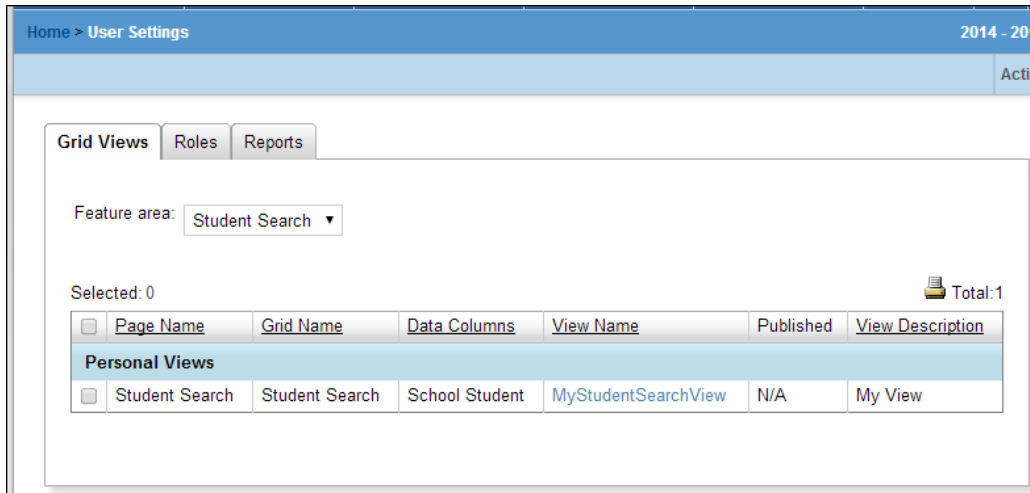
Home > User Settings

2014 - 20

Acti

Grid Views | Roles | Reports

Feature area: Student Search ▼

Selected: 0

Total:1

| | Page Name | Grid Name | Data Columns | View Name | Published | View Description |
|---|---|---|---|---|---|---|
| | **Personal Views** | | | | | |
| | Student Search | Student Search | School Student | MyStudentSearchView | N/A | My View |